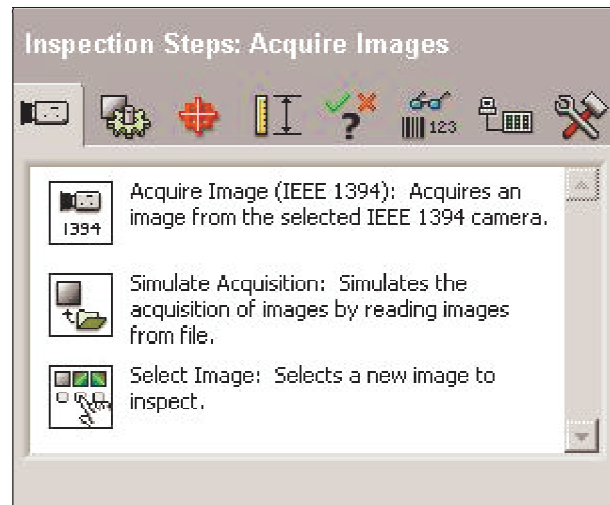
Inspection Steps: Acquire Images

123

1394

Acquire Image (IEEE 1394): Acquires an image from the selected IEEE 1394 camera.

Simulate Acquisition: Simulates the acquisition of images by reading images from file.

Select Image: Selects a new image to inspect.